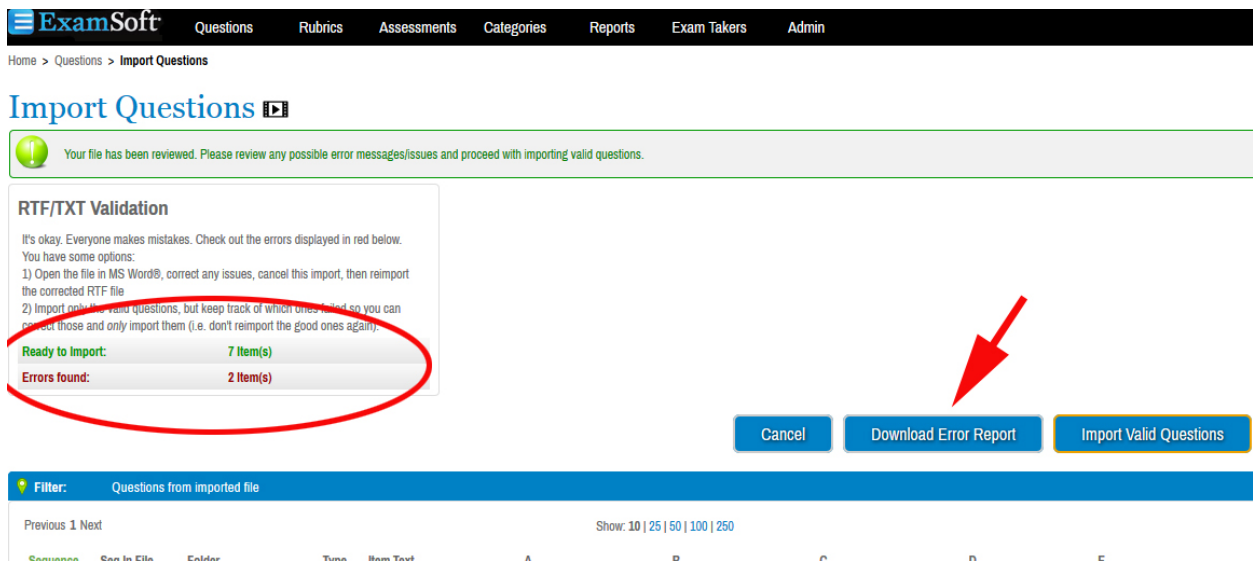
ExamSoft Questions Rubrics Assessments Categories Reports Exam Takers Admin

Home > Questions > Import Questions

Import Questions

Your file has been reviewed. Please review any possible error messages/issues and proceed with importing valid questions.

RTF/TXT Validation

It's okay. Everyone makes mistakes. Check out the errors displayed in red below. You have some options:
1) Open the file in MS Word®, correct any issues, cancel this import, then reimport the corrected RTF file
2) Import only the valid questions, but keep track of which ones failed so you can correct those and only import them (i.e. don't reimport the good ones again).

| Ready to Import: | 7 Item(s) |
|---|---|
| Errors found: | 2 Item(s) |

Cancel Download Error Report Import Valid Questions

Filter: Questions from imported file

Previous 1 Next

Show: 10 | 25 | 50 | 100 | 250

Sequence Seq In File Folder Type Item Text A B C D E